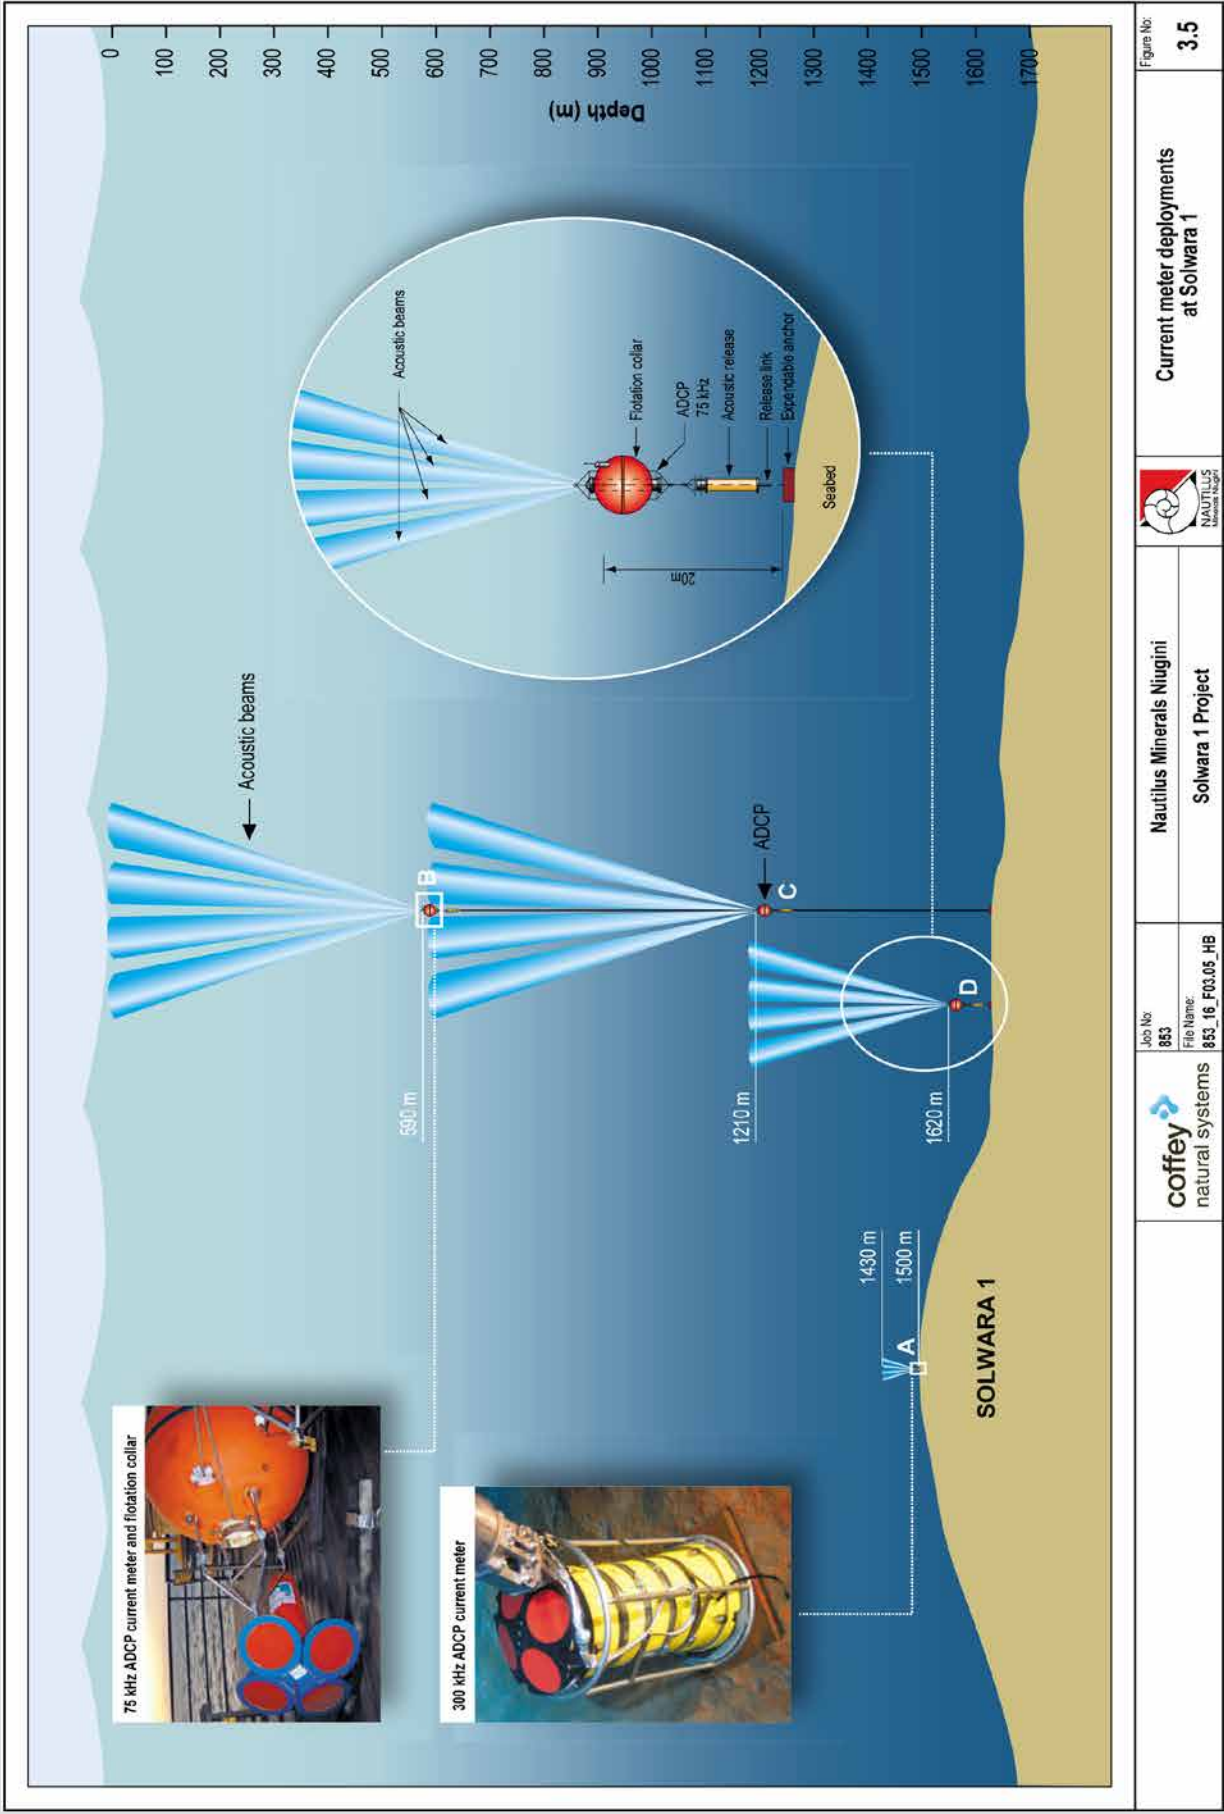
75 kHz ADCP current meter and flotation collar

300 kHz ADCP current meter

Acoustic beams

ADCP

590 m

B

C

1210 m

D

1620 m

1430 m

1500 m

A

SOLWARA 1

Acoustic beams

Flotation collar

ADCP 75 kHz

Acoustic release

Release link

Expendable anchor

20m

Seabed

Depth (m)

0
100
200
300
400
500
600
700
800
900
1000
1100
1200
1300
1400
1500
1600
1700

coffey natural systems

Job No: 853

File Name: 853_16_F03.05_HB

Nautilus Minerals Niugini

Solwara 1 Project

NAUTILUS Minerals Niugini

Current meter deployments at Solwara 1

Figure No: 3.5